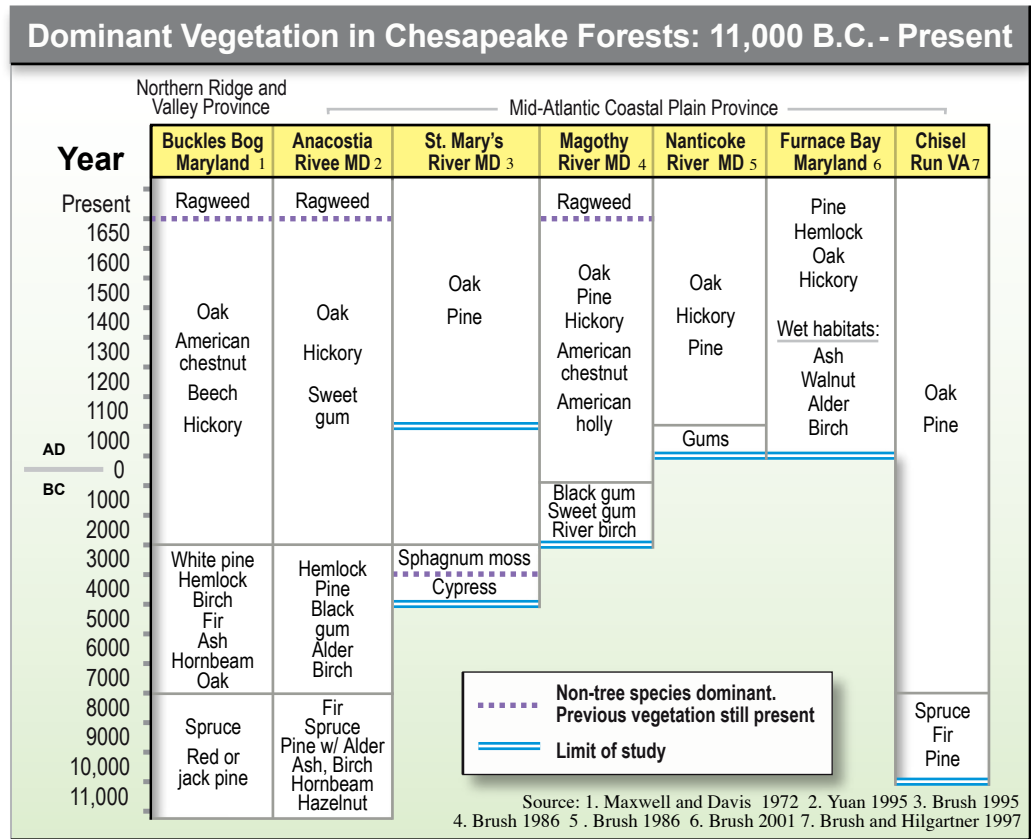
Dominant Vegetation in Chesapeake Forests: 11,000 B.C. - Present

Northern Ridge and Valley Province

Mid-Atlantic Coastal Plain Province

Year

| Buckles Bog Maryland 1 | Anacostia Rivee MD 2 | St. Mary's River MD 3 | Magothy River MD 4 | Nanticoke River MD 5 | Furnace Bay Maryland 6 | Chisel Run VA 7 |
|---|---|---|---|---|---|---|
| Ragweed | Ragweed | | Ragweed | | | |
| Oak American chestnut Beech Hickory | Oak Hickory Sweet gum | Oak Pine | Oak Pine Hickory American chestnut American holly | Oak Hickory Pine | Pine Hemlock Oak Hickory Wet habitats: Ash Walnut Alder Birch | Oak Pine |
| | | | | Gums | | |
| | | | Black gum Sweet gum River birch | | | |
| White pine Hemlock Birch Fir Ash Hornbeam Oak | Hemlock Pine Black gum Alder Birch | Sphagnum moss | | | | |
| | | Cypress | | | | |
| Spruce Red or jack pine | Fir Spruce Pine w/ Alder Ash, Birch Hornbeam Hazelnut | | | | | Spruce Fir Pine |

Present
1650
1600
1500
1400
1300
1200
1100
AD 1000
0
BC 1000
2000
3000
4000
5000
6000
7000
8000
9000
10,000
11,000

Non-tree species dominant. Previous vegetation still present

Limit of study

Source: 1. Maxwell and Davis 1972 2. Yuan 1995 3. Brush 1995 4. Brush 1986 5 . Brush 1986 6. Brush 2001 7. Brush and Hilgartner 1997